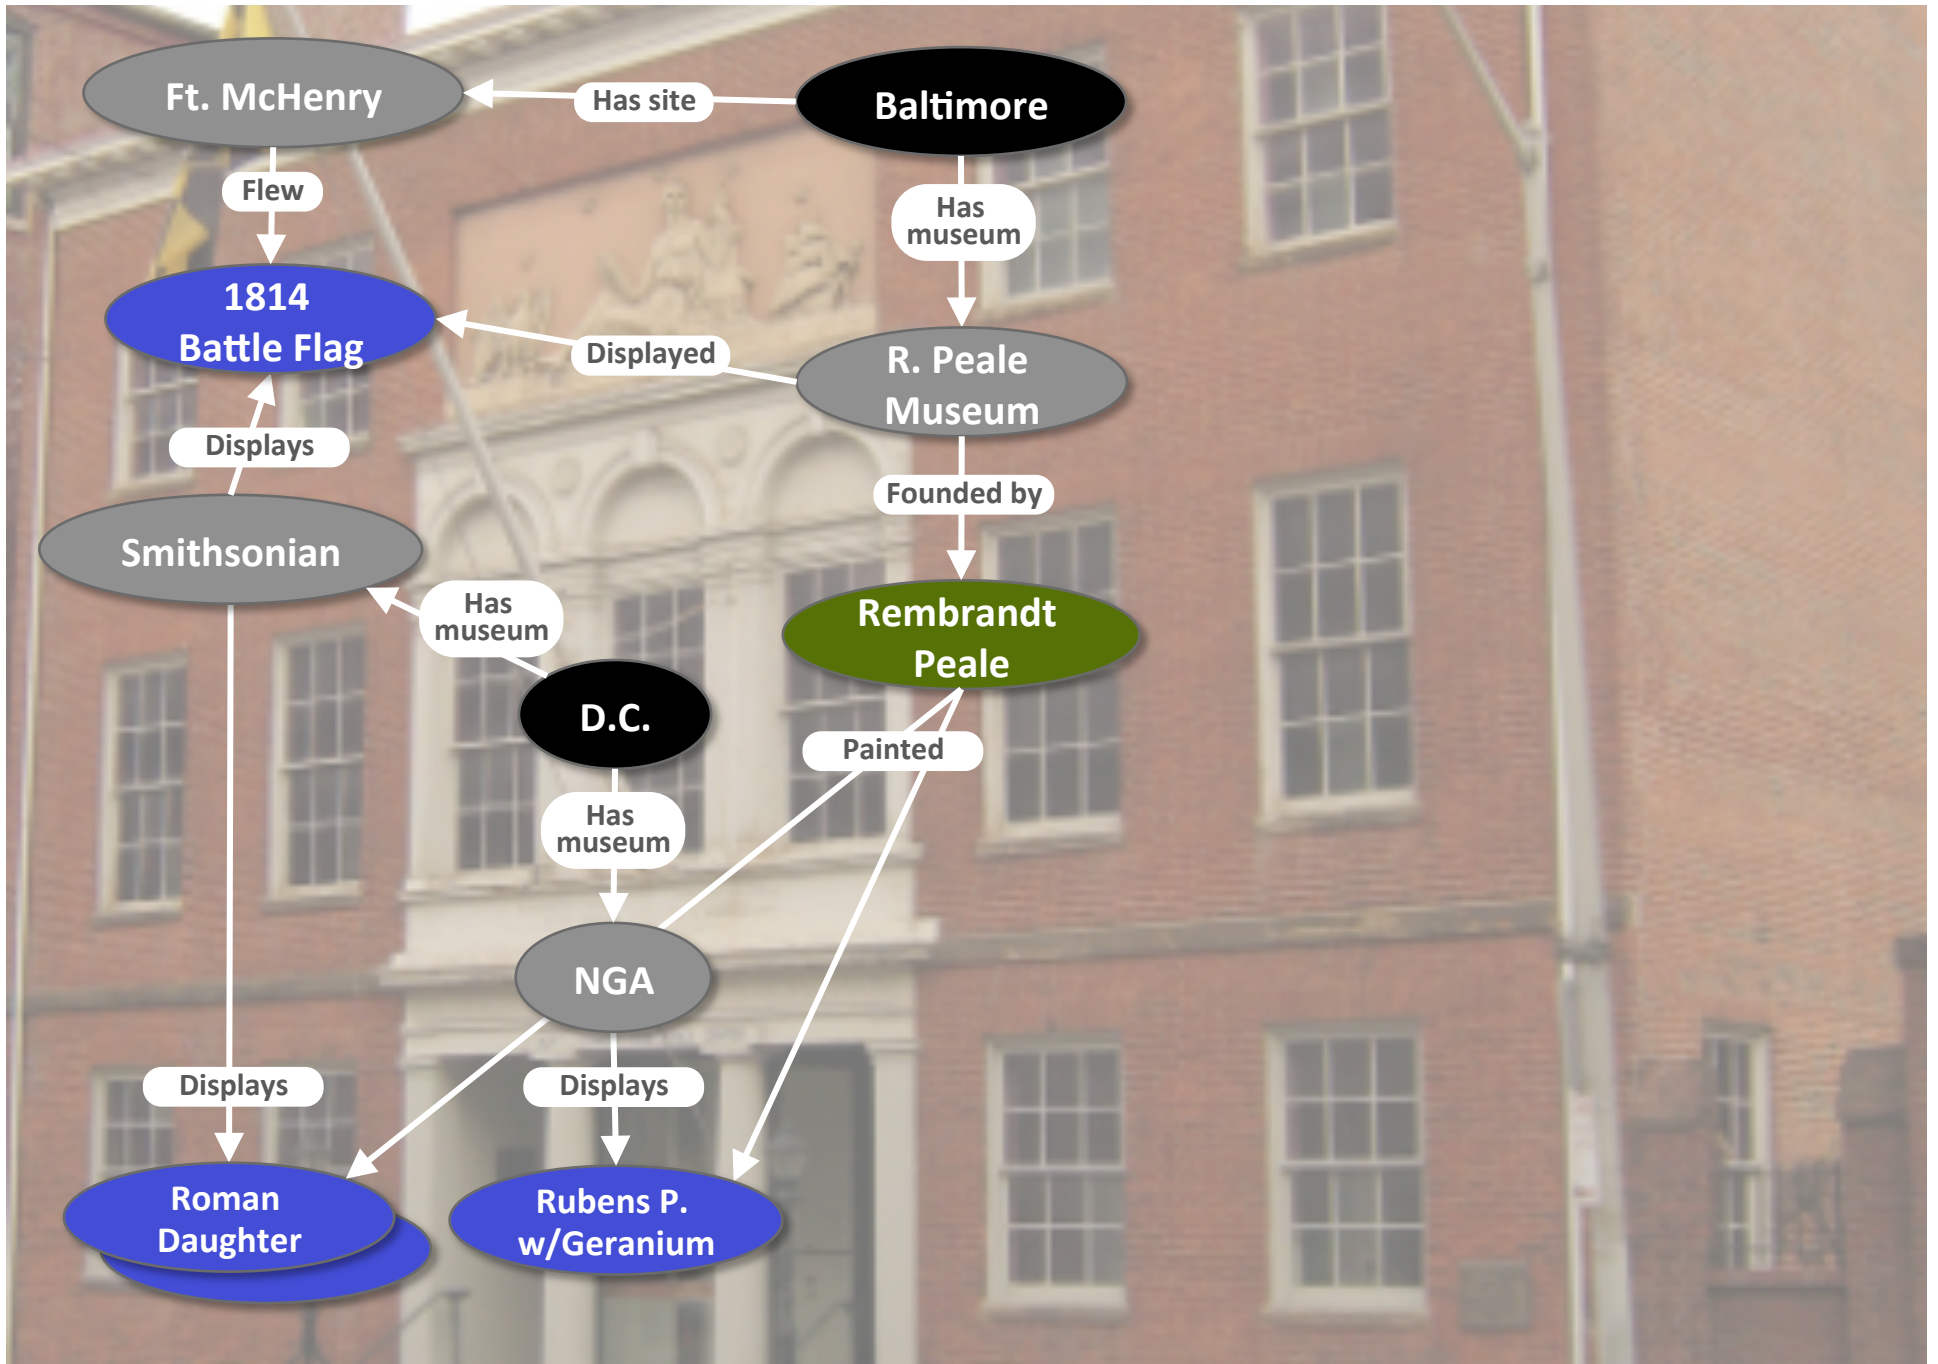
Ft. McHenry

Has site

Baltimore

Flew

Has museum

1814 Battle Flag

Displayed

R. Peale Museum

Displays

Founded by

Smithsonian

Has museum

Rembrandt Peale

D.C.

Painted

Has museum

NGA

Displays

Displays

Roman Daughter

Rubens P. w/Geranium